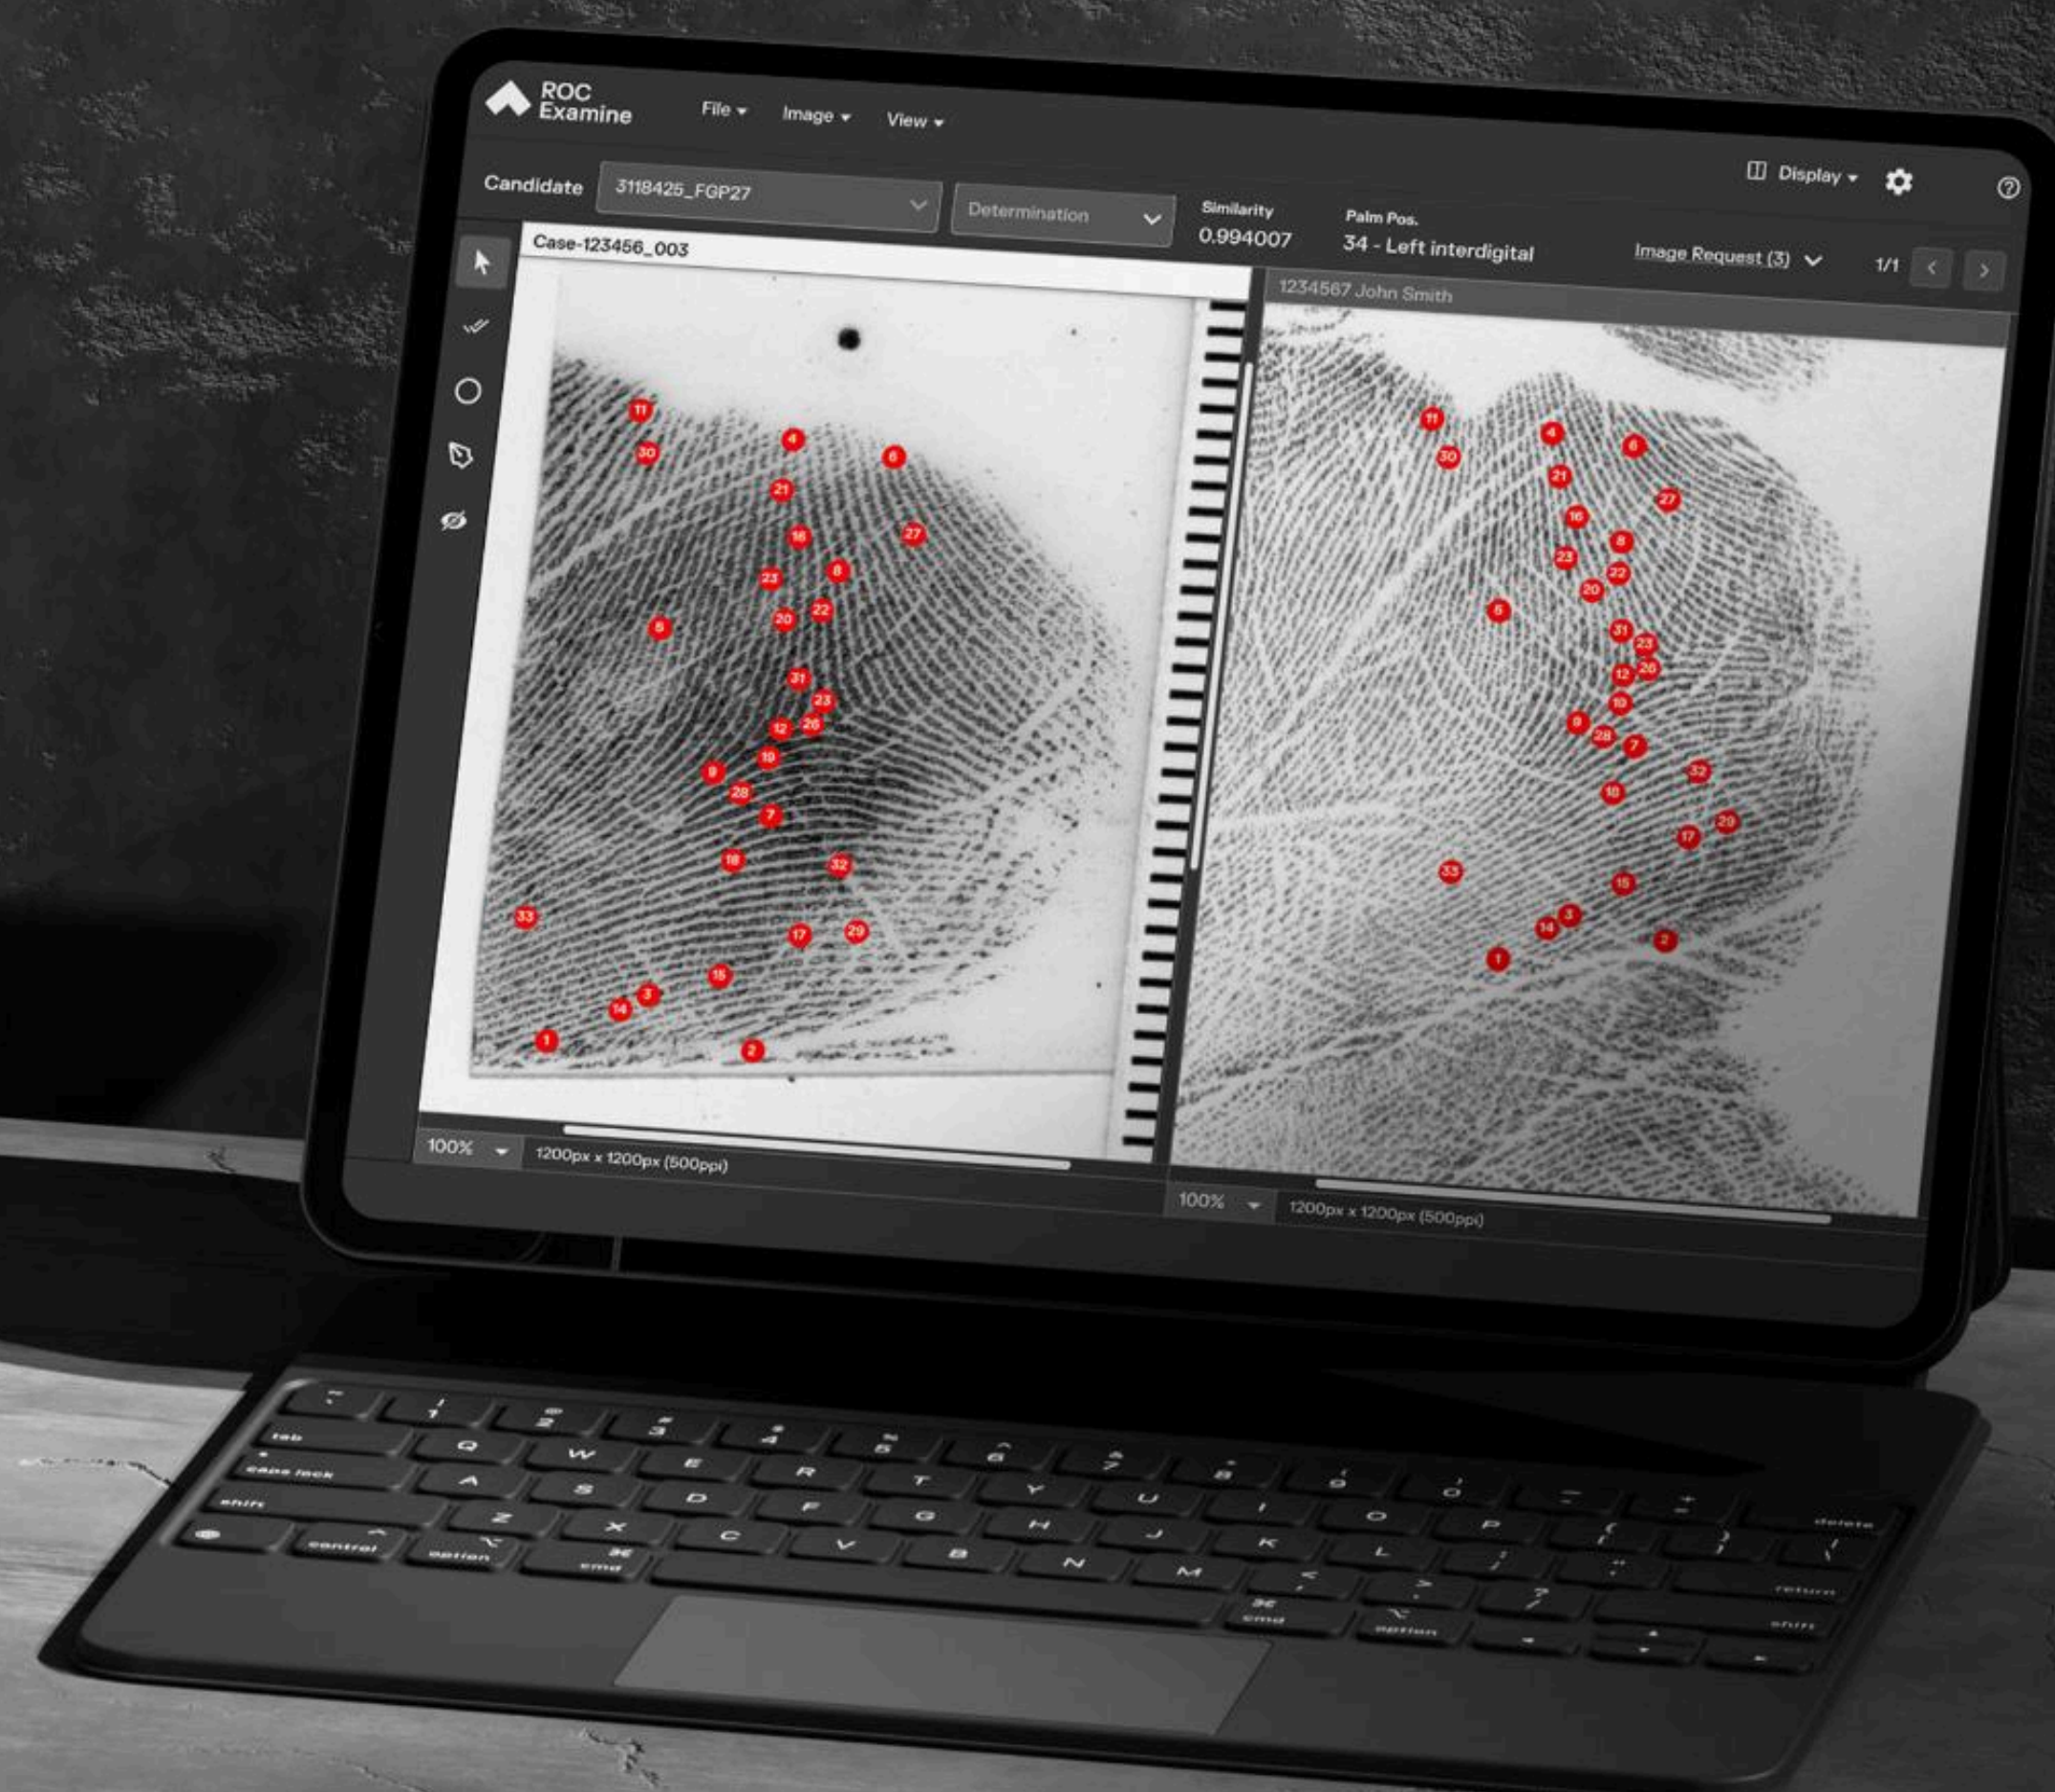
ROC Examine

File ▾ Image ▾ View ▾

Candidate 3118425_FGP27 Determination Similarity 0.994007 Palm Pos. 34 - Left interdigital

Display ▾

Image Request (3) 1/1

Case-123456_003

1234567 John Smith

11 30 4 6 21 27 16 8 23 22 20 5 31 23 12 26 10 9 28 7 18 32 33 17 29 15 3 14 1 2

11 30 4 6 21 27 16 8 23 22 20 5 31 23 12 26 10 9 28 7 32 18 29 17 33 15 3 14 2 1

100% 1200px x 1200px (500ppi)

100% 1200px x 1200px (500ppi)

tab Q W E R T Y U I O P
caps lock A S D F G H J K L
shift Z X C V B N M
control option cmd cmd option
delete return shift